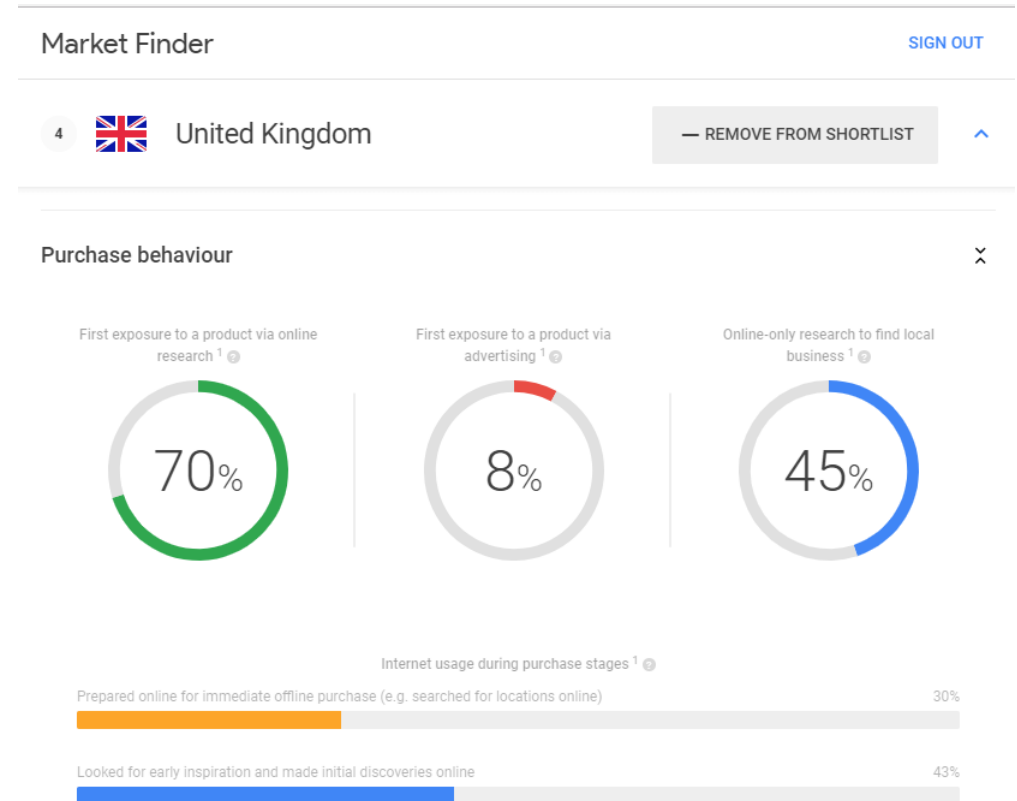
Market Finder

SIGN OUT

4 United Kingdom

— REMOVE FROM SHORTLIST

Purchase behaviour

First exposure to a product via online research $^1$

70%

First exposure to a product via advertising $^1$

8%

Online-only research to find local business $^1$

45%

Internet usage during purchase stages $^1$

Prepared online for immediate offline purchase (e.g. searched for locations online) 30%

Looked for early inspiration and made initial discoveries online 43%